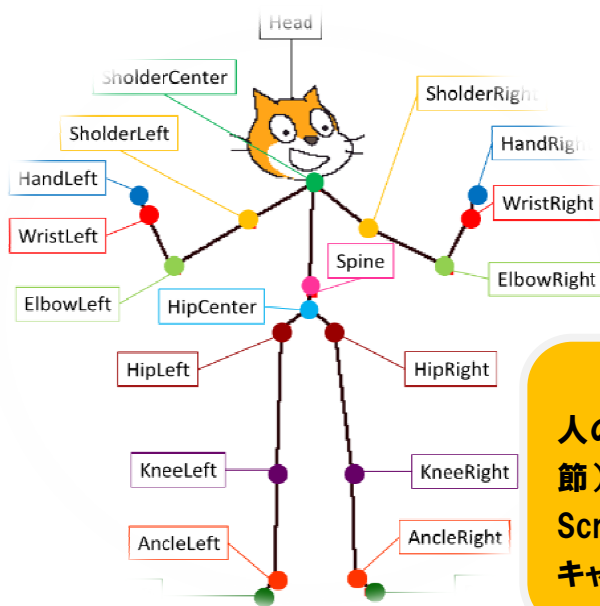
Head

SholderCenter

SholderRight

SholderLeft

HandRigh

HandLeft

WristRight

WristLeft

Spine

ElbowRight

ElbowLeft

HipCenter

HipLeft

HipRight

KneeLeft

KneeRight

AncleLeft

AncleRight

人の
節 ⟩
Scr
キャ